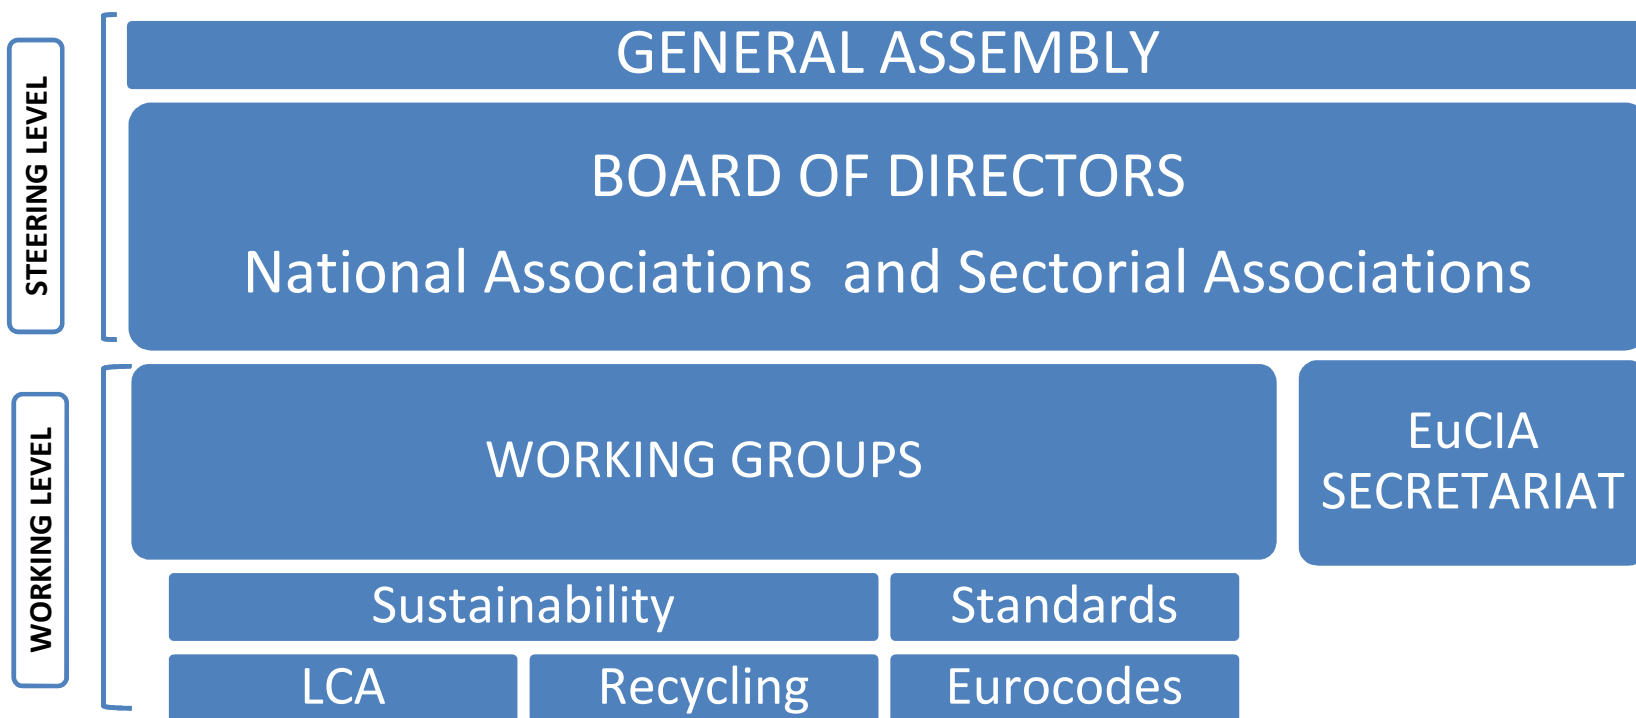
STEERING LEVEL

GENERAL ASSEMBLY

BOARD OF DIRECTORS

National Associations and Sectorial Associations

WORKING LEVEL

WORKING GROUPS

EuCIA SECRETARIAT

Sustainability

Standards

LCA

Recycling

Eurocodes